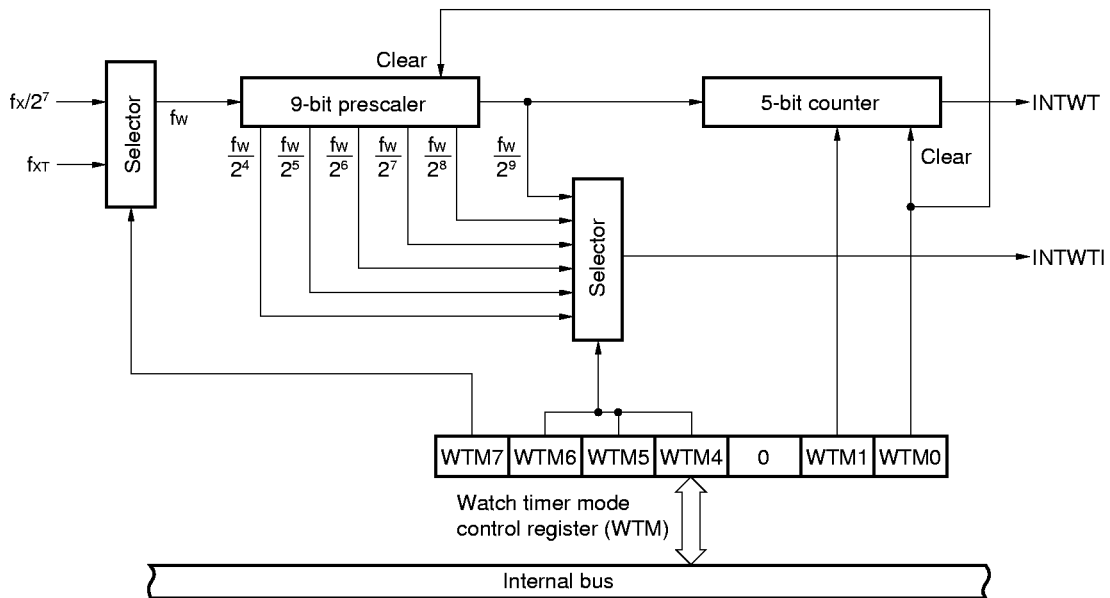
$f_X/2^7$

$f_{XT}$

Selector

$f_W$

Clear

9-bit prescaler

$\frac{f_W}{2^4}$ $\frac{f_W}{2^5}$ $\frac{f_W}{2^6}$ $\frac{f_W}{2^7}$ $\frac{f_W}{2^8}$ $\frac{f_W}{2^9}$

5-bit counter

INTWT

Clear

Selector

INTWTI

| WTM7 | WTM6 | WTM5 | WTM4 | 0 | WTM1 | WTM0 |
|---|---|---|---|---|---|---|

Watch timer mode control register (WTM)

Internal bus